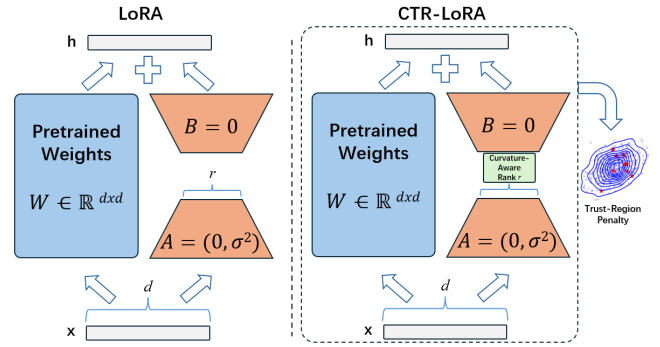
LoRA

h

Pretrained Weights

$W \in \mathbb{R}^{dxd}$

$B = 0$

$r$

$A = (0, \sigma^2)$

$d$

x

CTR-LoRA

h

Pretrained Weights

$W \in \mathbb{R}^{dxd}$

$B = 0$

Curvature-Aware Rank $r$

$A = (0, \sigma^2)$

$d$

x

Trust-Region Penalty